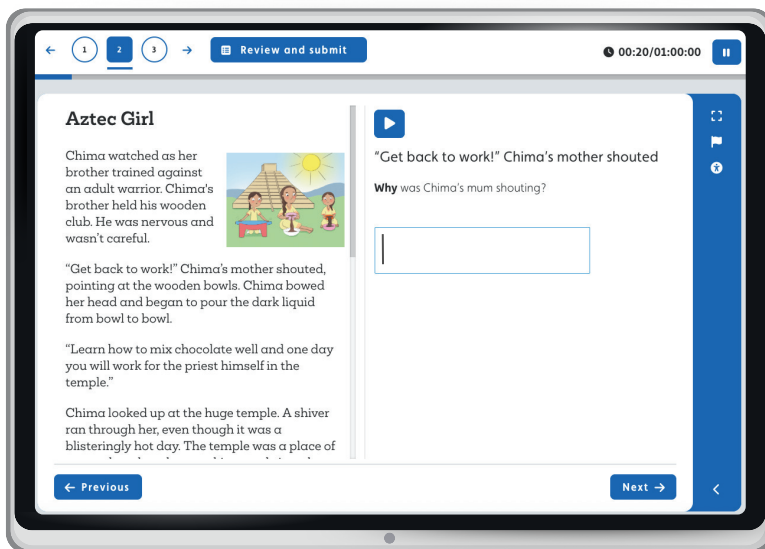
← 1 2 3 → Review and submit

00:20/01:00:00

Aztec Girl

Chima watched as her brother trained against an adult warrior. Chima's brother held his wooden club. He was nervous and wasn't careful.

"Get back to work!" Chima's mother shouted, pointing at the wooden bowls. Chima bowed her head and began to pour the dark liquid from bowl to bowl.

"Learn how to mix chocolate well and one day you will work for the priest himself in the temple."

Chima looked up at the huge temple. A shiver ran through her, even though it was a blisteringly hot day. The temple was a place of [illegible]

"Get back to work!" Chima's mother shouted

Why was Chima's mum shouting?

← Previous

Next →